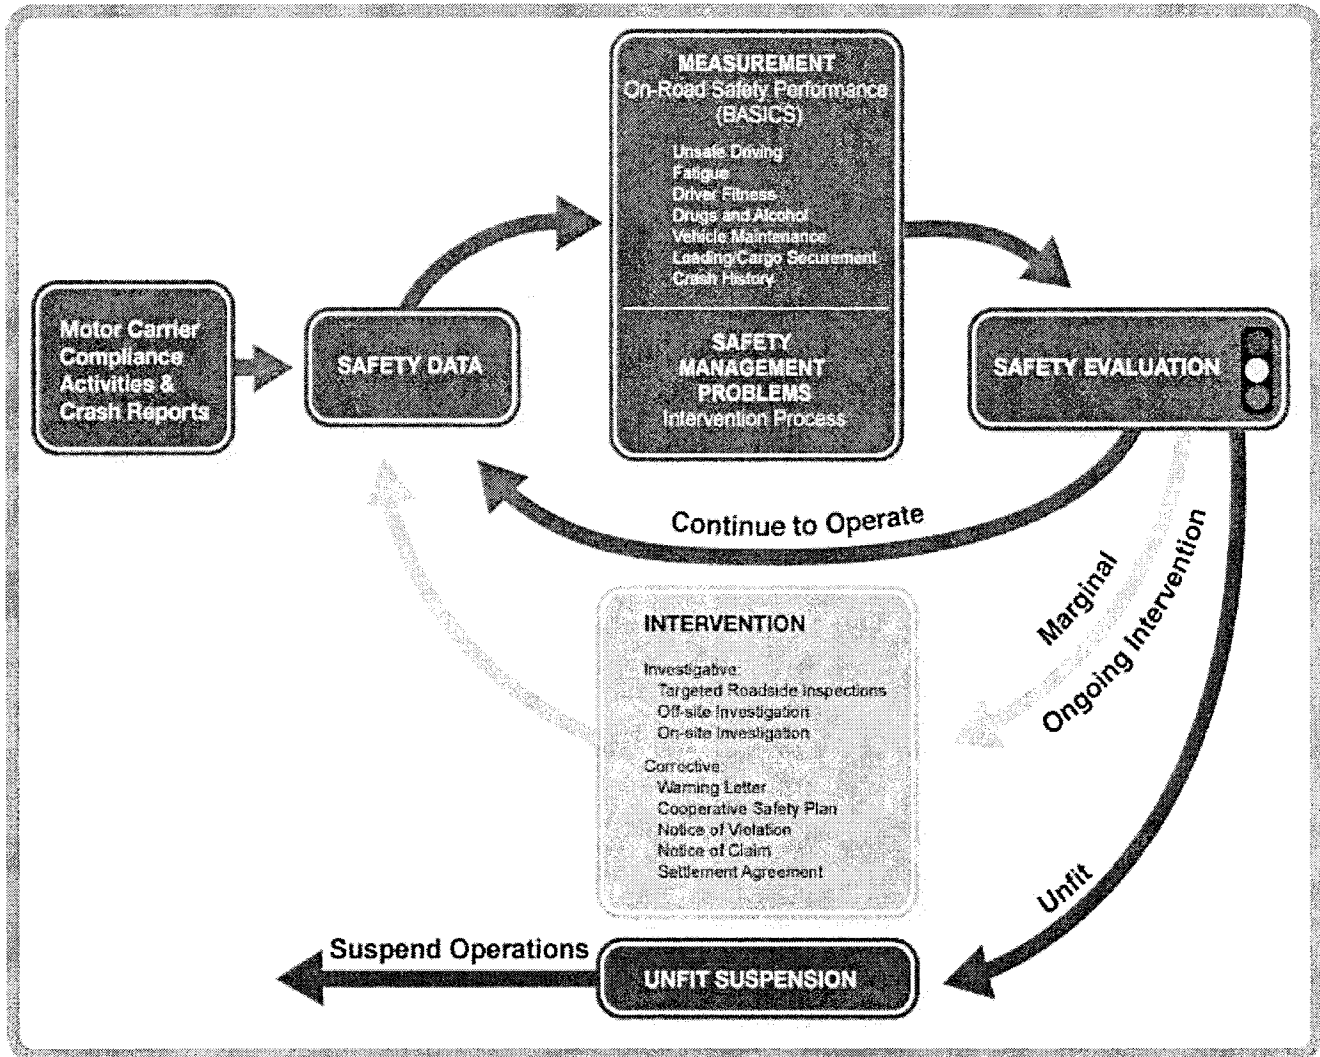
Motor Carrier Compliance Activities & Crash Reports

SAFETY DATA

MEASUREMENT
On-Road Safety Performance (BASICS)

Unsafe Driving
Fatigue
Driver Fitness
Drugs and Alcohol
Vehicle Maintenance
Loading/Cargo Securement
Crash History

SAFETY MANAGEMENT PROBLEMS
Intervention Process

SAFETY EVALUATION

Continue to Operate

Marginal

Ongoing Intervention

INTERVENTION

Investigative:
Targeted Roadside Inspections
Off-site Investigation
On-site Investigation

Corrective:
Warning Letter
Cooperative Safety Plan
Notice of Violation
Notice of Claim
Settlement Agreement

Unfit

Suspend Operations

UNFIT SUSPENSION